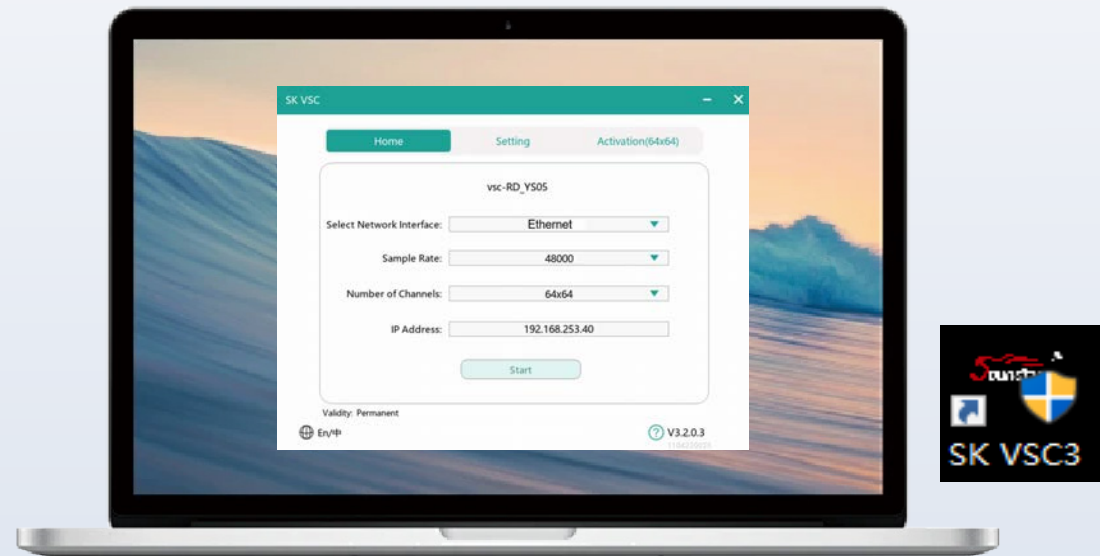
SK VSC

Home
Setting
Activation(64x64)

vsc-RD_YS05

Select Network Interface: Ethernet

Sample Rate: 48000

Number of Channels: 64x64

IP Address: 192.168.253.40

Start

Validity: Permanent

En/中

V3.2.0.3

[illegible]

SK VSC3